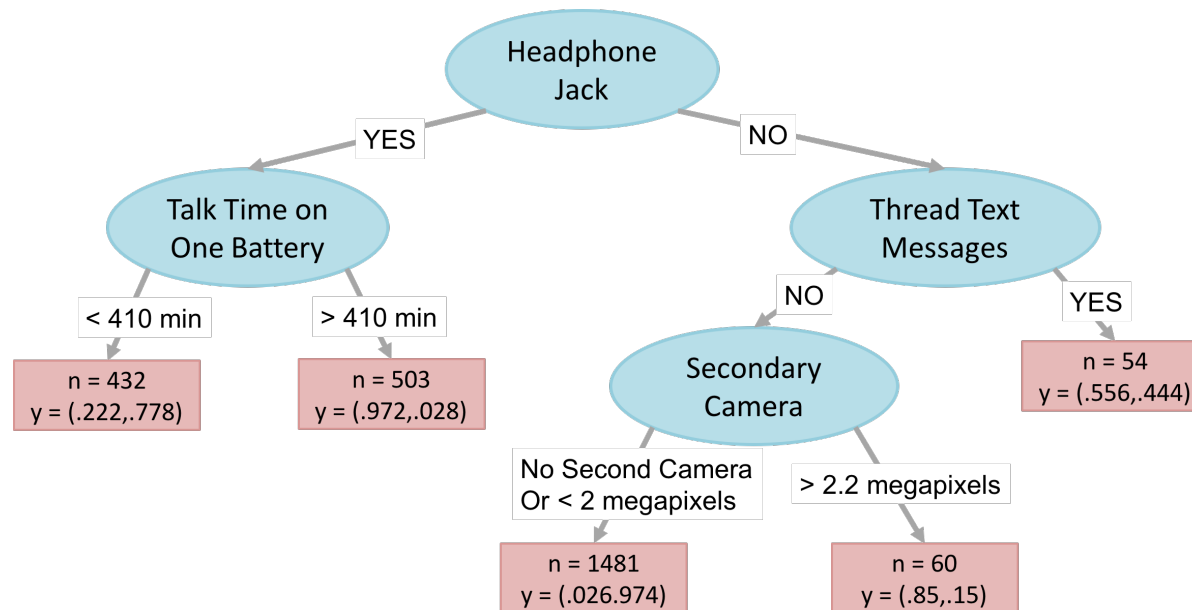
Headphone Jack

YES

NO

Talk Time on One Battery

Thread Text Messages

< 410 min

> 410 min

NO

YES

n = 432
y = (.222,.778)

n = 503
y = (.972,.028)

Secondary Camera

n = 54
y = (.556,.444)

No Second Camera Or < 2 megapixels

> 2.2 megapixels

n = 1481
y = (.026.974)

n = 60
y = (.85,.15)